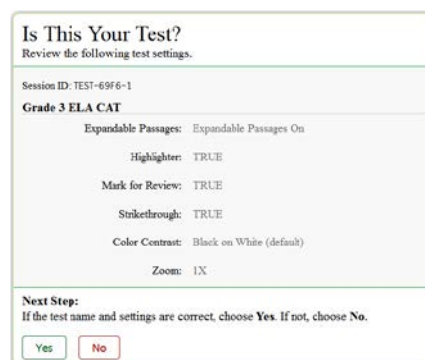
Is This Your Test?
Review the following test settings.

Session ID: TEST-69F6-1

Grade 3 ELA CAT

| | |
|---|---|
| Expandable Passages: | Expandable Passages On |
| Highlighter: | TRUE |
| Mark for Review: | TRUE |
| Strikethrough: | TRUE |
| Color Contrast: | Black on White (default) |
| Zoom: | 1X |

Next Step:
If the test name and settings are correct, choose Yes. If not, choose No.

Yes No